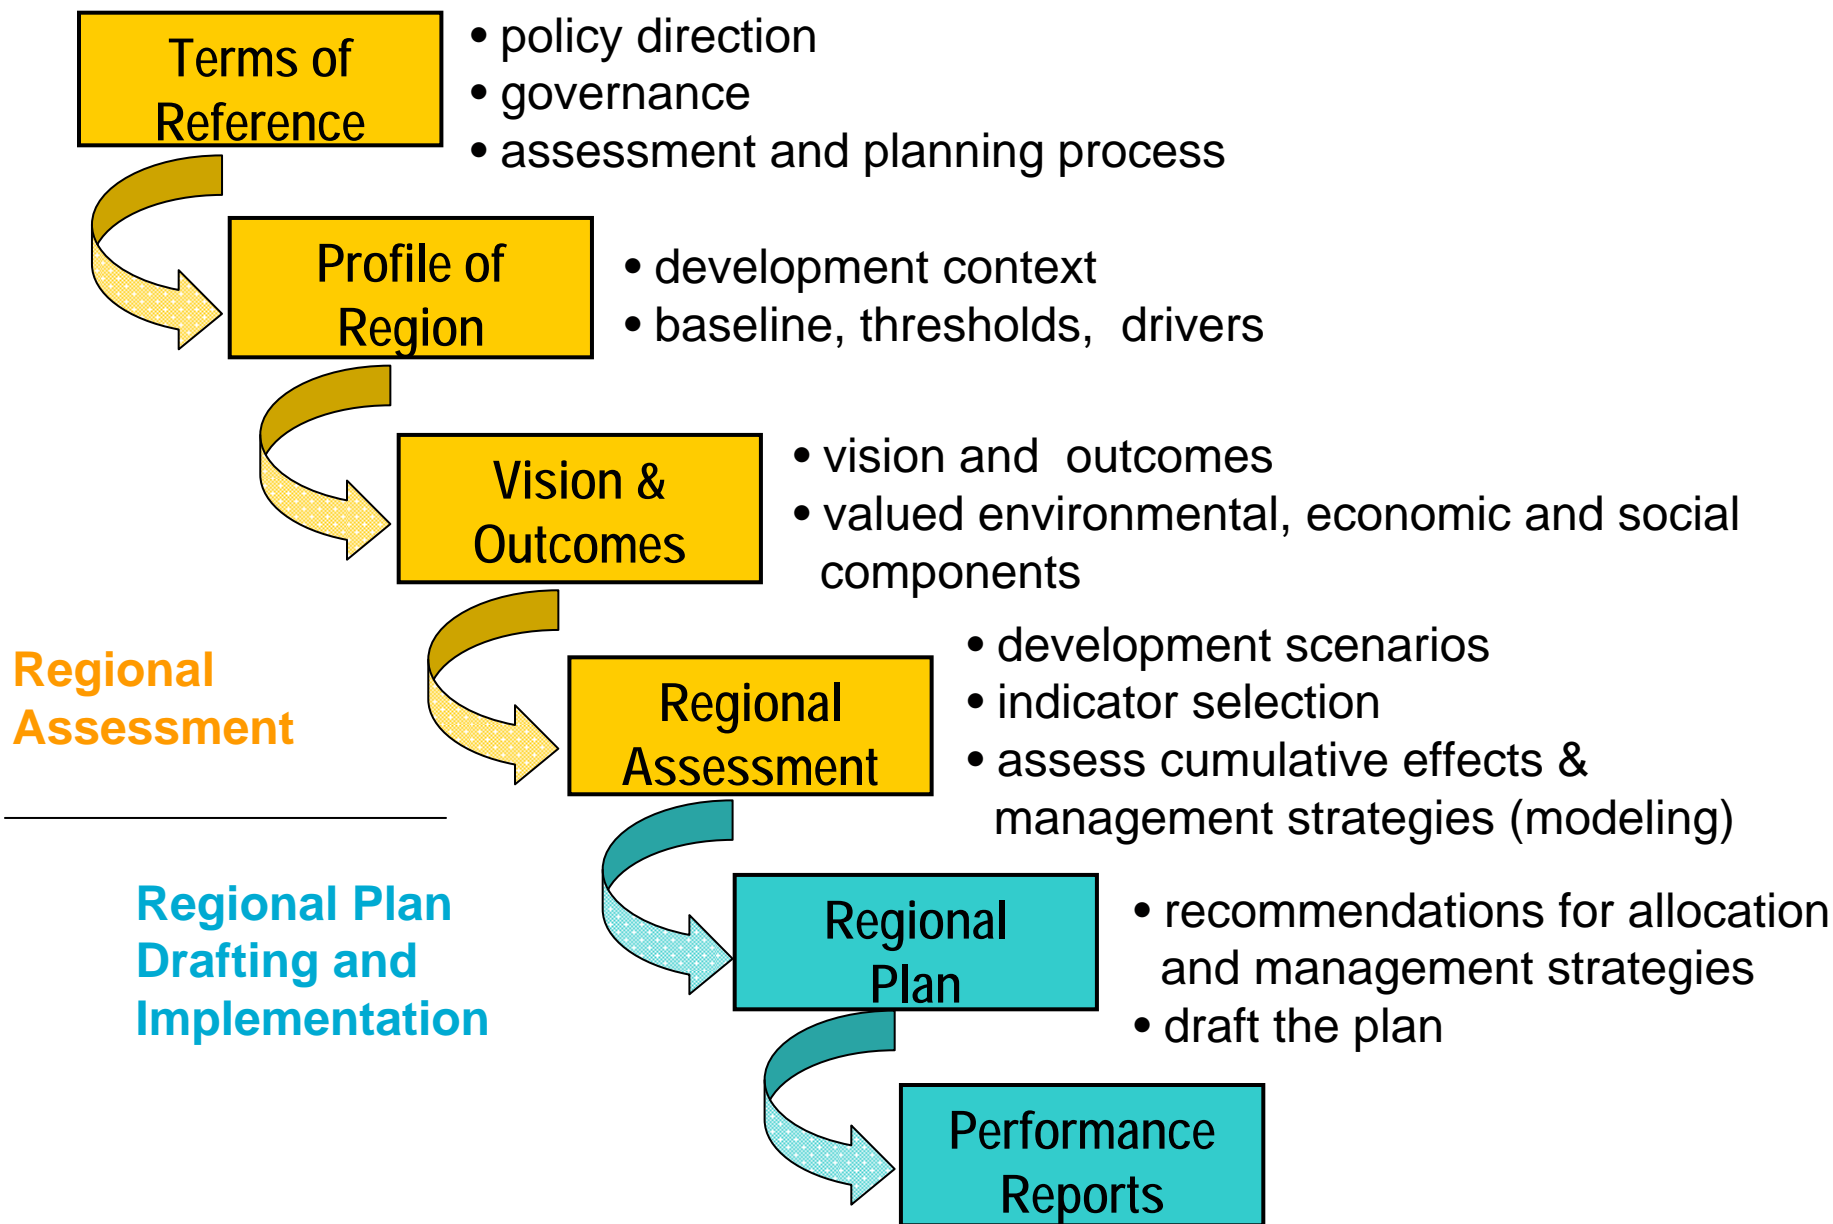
Terms of Reference

• policy direction
• governance
• assessment and planning process

Profile of Region

• development context
• baseline, thresholds, drivers

Vision & Outcomes

• vision and outcomes
• valued environmental, economic and social components

Regional Assessment

Regional Assessment

• development scenarios
• indicator selection
• assess cumulative effects & management strategies (modeling)

Regional Plan Drafting and Implementation

Regional Plan

• recommendations for allocation and management strategies
• draft the plan

Performance Reports